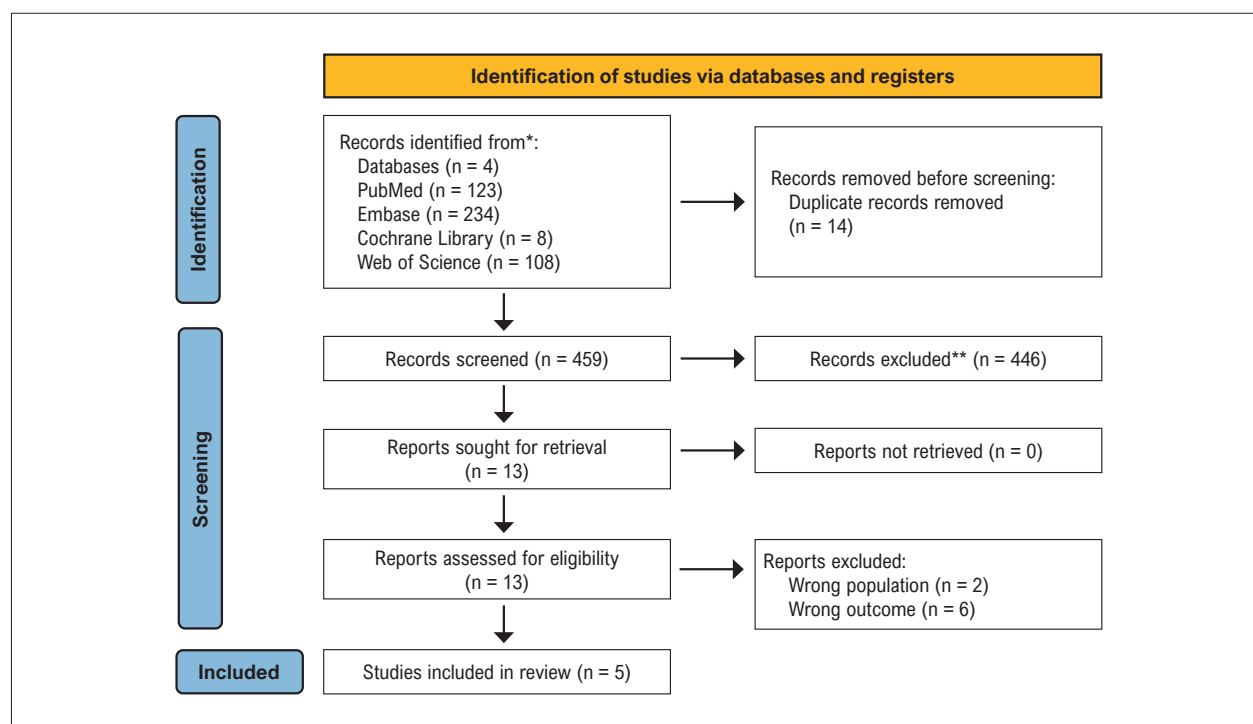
Identification of studies via databases and registers

Identification

Records identified from*:
Databases (n = 4)
PubMed (n = 123)
Embase (n = 234)
Cochrane Library (n = 8)
Web of Science (n = 108)

Records removed before screening:
Duplicate records removed
(n = 14)

Screening

Records screened (n = 459)

Records excluded** (n = 446)

Reports sought for retrieval
(n = 13)

Reports not retrieved (n = 0)

Reports assessed for eligibility
(n = 13)

Reports excluded:
Wrong population (n = 2)
Wrong outcome (n = 6)

Included

Studies included in review (n = 5)